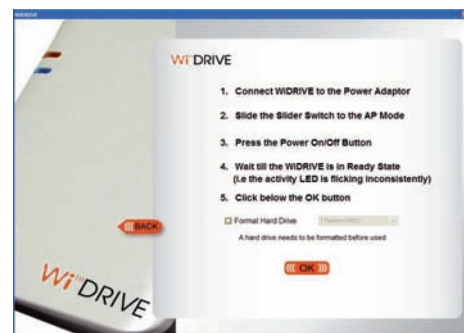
WIDRIVE

WiDRIVE

1. Connect WiDRIVE to the Power Adaptor

2. Slide the Slider Switch to the AP Mode

3. Press the Power On/Off Button

4. Wait till the WiDRIVE is in Ready State (i.e the activity LED is flicking inconsistently)

5. Click below the OK button

BACK

Format Hard Drive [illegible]

A hard drive needs to be formatted before used

OK

WiDRIVE